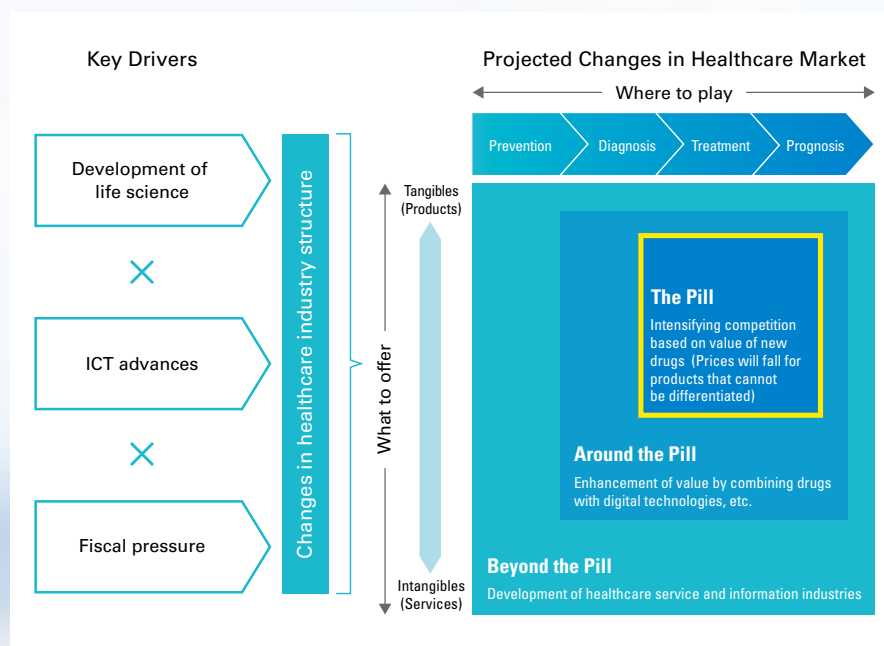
Key Drivers

Projected Changes in Healthcare Market

Where to play

Prevention
Diagnosis
Treatment
Prognosis

Development of life science

×

ICT advances

×

Fiscal pressure

Changes in healthcare industry structure

What to offer

Tangibles (Products)

Intangibles (Services)

The Pill
Intensifying competition based on value of new drugs (Prices will fall for products that cannot be differentiated)

Around the Pill
Enhancement of value by combining drugs with digital technologies, etc.

Beyond the Pill
Development of healthcare service and information industries